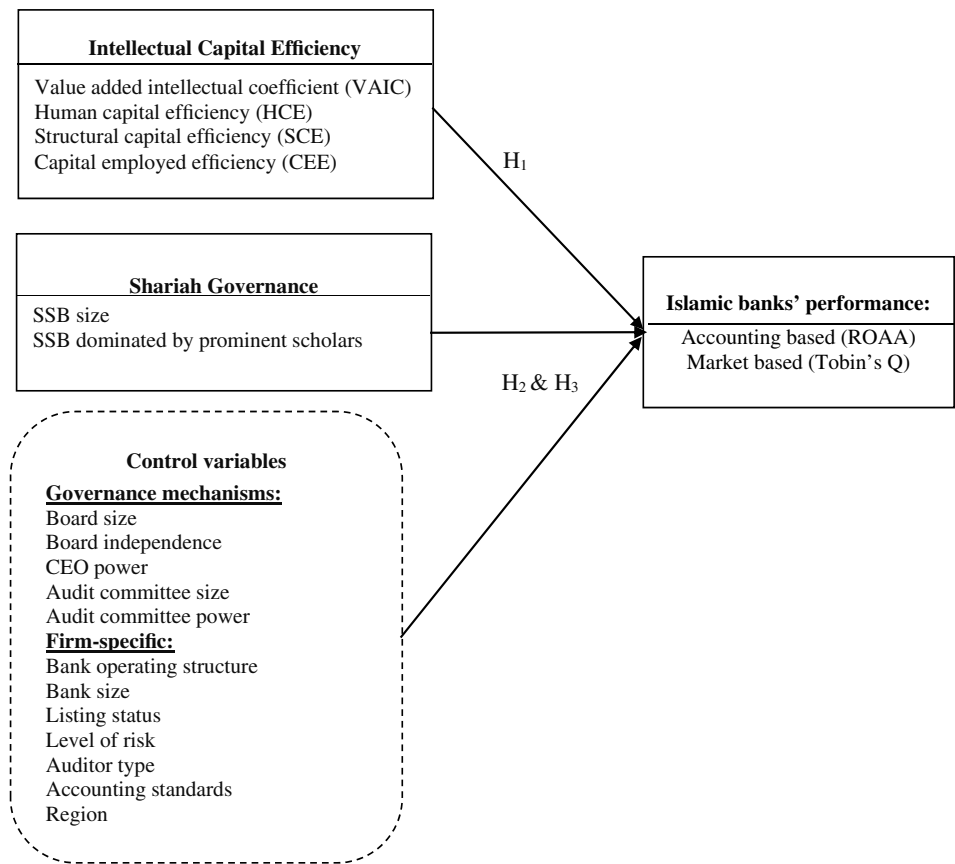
Intellectual Capital Efficiency

Value added intellectual coefficient (VAIC)
Human capital efficiency (HCE)
Structural capital efficiency (SCE)
Capital employed efficiency (CEE)

$H_1$

Shariah Governance

SSB size
SSB dominated by prominent scholars

$H_2$ & $H_3$

Islamic banks' performance:

Accounting based (ROAA)
Market based (Tobin's Q)

Control variables

Governance mechanisms:
Board size
Board independence
CEO power
Audit committee size
Audit committee power
Firm-specific:
Bank operating structure
Bank size
Listing status
Level of risk
Auditor type
Accounting standards
Region